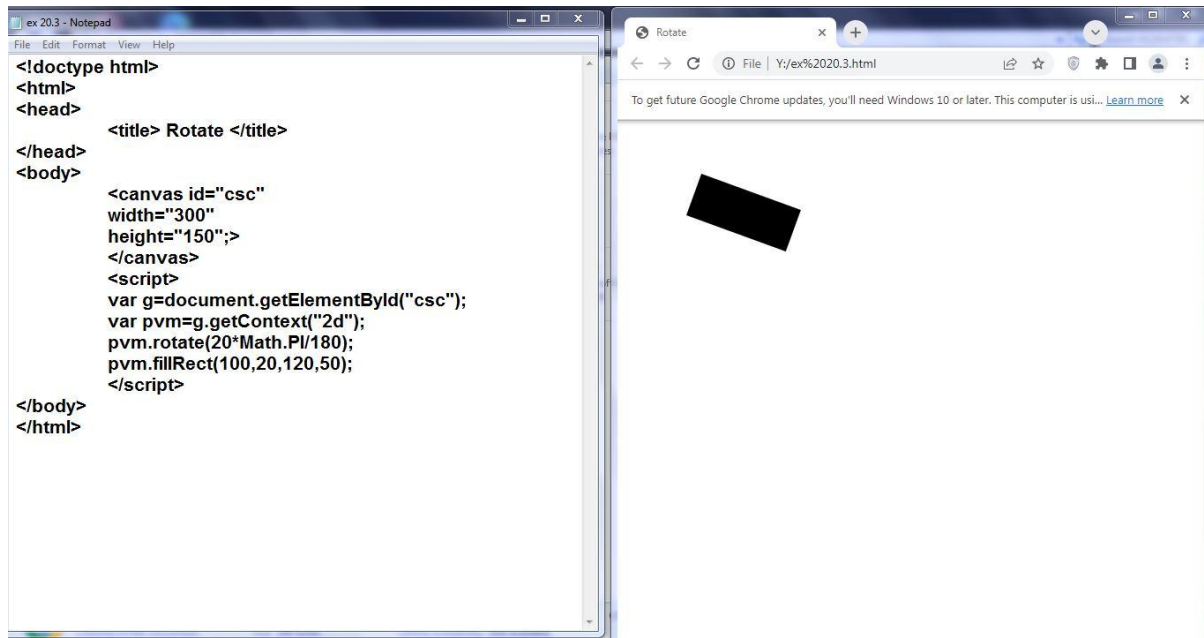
ex 20.3 - Notepad
File Edit Format View Help
<!doctype html>
<html>
<head>
<title> Rotate </title>
</head>
<body>
<canvas id="csc"
width="300"
height="150";>
</canvas>
<script>
var g=document.getElementById("csc");
var pvm=g.getContext("2d");
pvm.rotate(20*Math.PI/180);
pvm.fillRect(100,20,120,50);
</script>
</body>
</html>

Rotate
File | Y:/ex%2020.3.html
To get future Google Chrome updates, you'll need Windows 10 or later. This computer is usi... Learn more